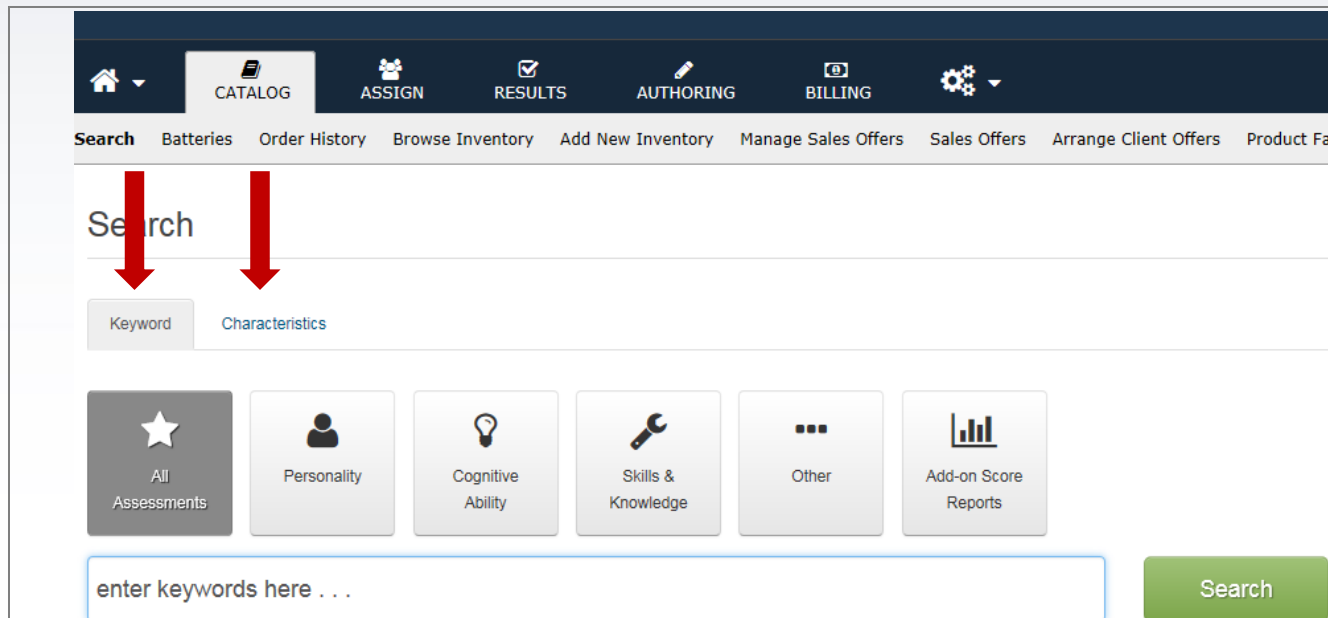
CATALOG ASSIGN RESULTS AUTHORING BILLING

Search Batteries Order History Browse Inventory Add New Inventory Manage Sales Offers Sales Offers Arrange Client Offers Product Fa

Search

Keyword Characteristics

All Assessments

Personality

Cognitive Ability

Skills & Knowledge

Other

Add-on Score Reports

enter keywords here . . .

Search